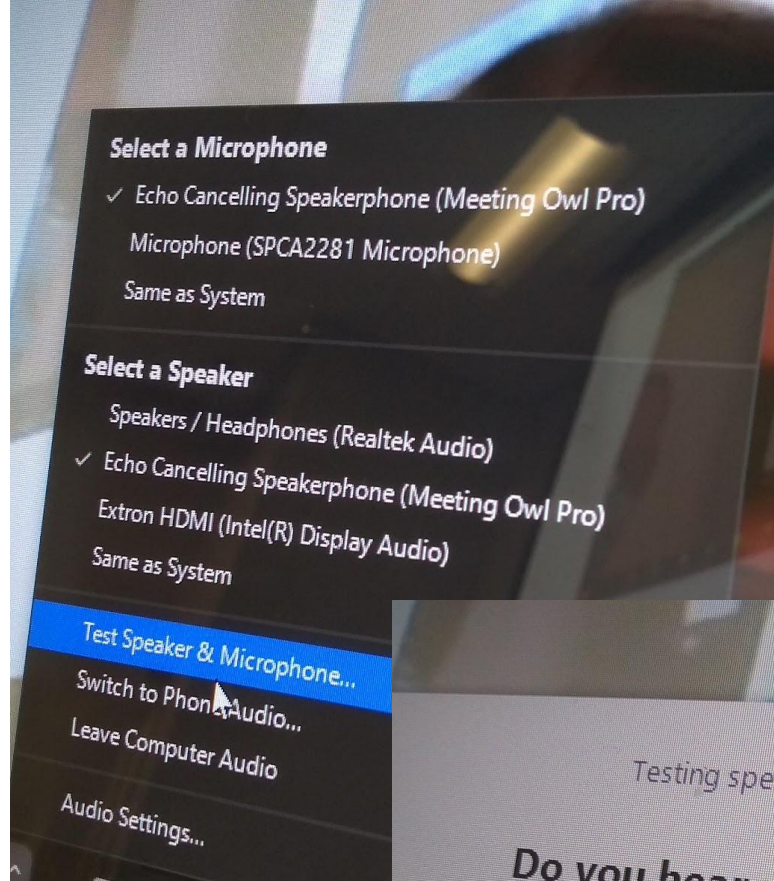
Select a Microphone
✓ Echo Cancelling Speakerphone (Meeting Owl Pro)
Microphone (SPCA2281 Microphone)
Same as System

Select a Speaker
Speakers / Headphones (Realtek Audio)
✓ Echo Cancelling Speakerphone (Meeting Owl Pro)
Extron HDMI (Intel(R) Display Audio)
Same as System

Test Speaker & Microphone...
Switch to Phone Audio...
Leave Computer Audio

Audio Settings...

Testing spe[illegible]

Do you hea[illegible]